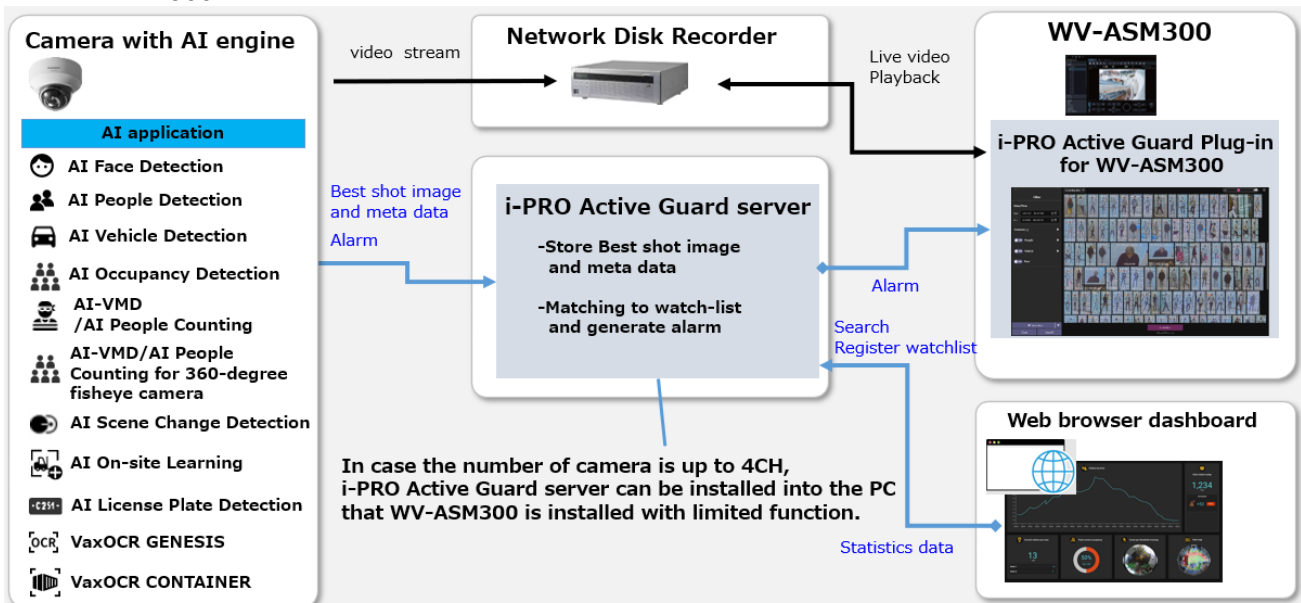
Camera with AI engine

AI application

AI Face Detection

AI People Detection

AI Vehicle Detection

AI Occupancy Detection

AI-VMD /AI People Counting

AI-VMD/AI People Counting for 360-degree fisheye camera

AI Scene Change Detection

AI On-site Learning

AI License Plate Detection

VaxOCR GENESIS

VaxOCR CONTAINER

video stream

Network Disk Recorder

Live video
Playback

WV-ASM300

i-PRO Active Guard Plug-in for WV-ASM300

Best shot image and meta data

Alarm

i-PRO Active Guard server

-Store Best shot image and meta data

-Matching to watch-list and generate alarm

Alarm

Search
Register watchlist

Web browser dashboard

In case the number of camera is up to 4CH, i-PRO Active Guard server can be installed into the PC that WV-ASM300 is installed with limited function.

Statistics data

1,234

13